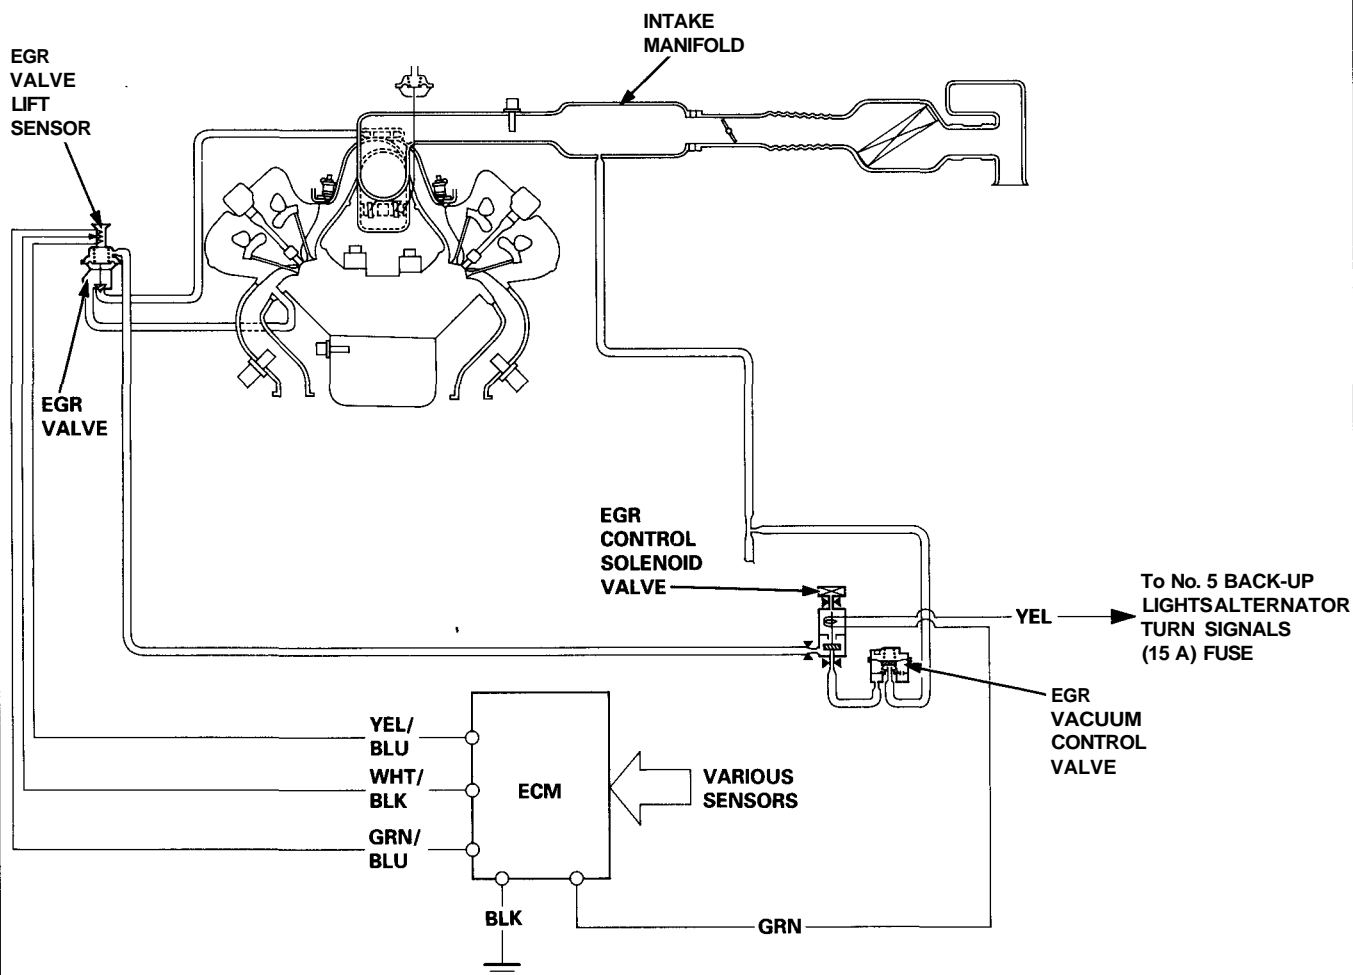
INTAKE MANIFOLD

EGR VALVE LIFT SENSOR

EGR VALVE

EGR CONTROL SOLENOID VALVE

YEL

To No. 5 BACK-UP LIGHTSALTERNATOR TURN SIGNALS (15 A) FUSE

EGR VACUUM CONTROL VALVE

YEL/ BLU

WHT/ BLK

GRN/ BLU

ECM

VARIOUS SENSORS

BLK

GRN